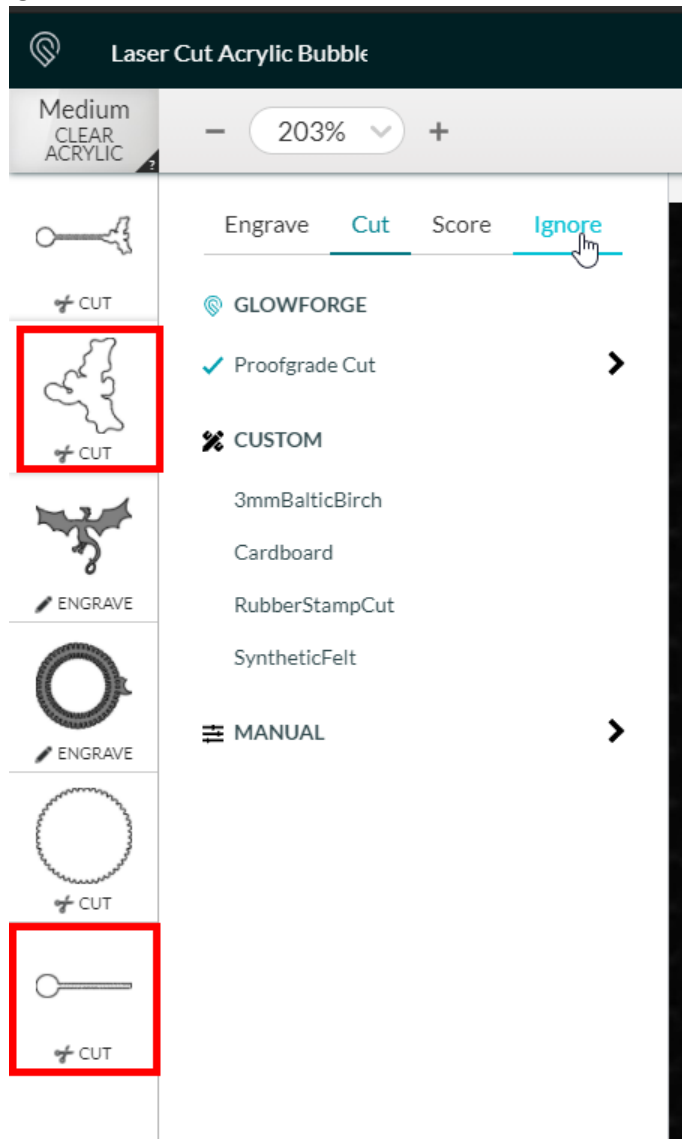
Laser Cut Acrylic Bubble

Medium
CLEAR ACRYLIC
?

− 203% +

CUT

CUT

ENGRAVE

ENGRAVE

CUT

CUT

Engrave Cut Score Ignore

GLOWFORGE

✓ Proofgrade Cut

CUSTOM

3mmBalticBirch

Cardboard

RubberStampCut

SyntheticFelt

MANUAL